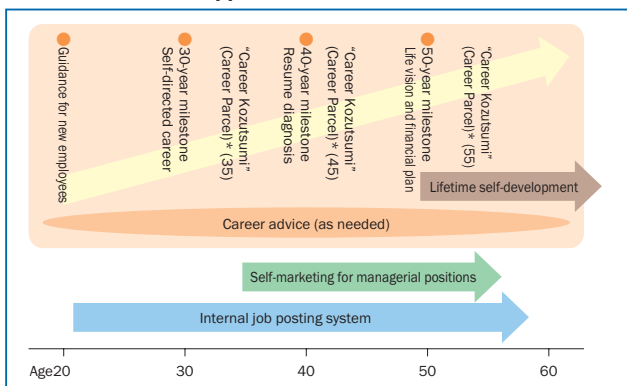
Guidance for new employees

30-year milestone
Self-directed career

"Career Kozutsumi"
(Career Parcel)* (35)

40-year milestone
Resume diagnosis

"Career Kozutsumi"
(Career Parcel)* (45)

50-year milestone
Life vision and financial plan

"Career Kozutsumi"
(Career Parcel)* (55)

Lifetime self-development

Career advice (as needed)

Self-marketing for managerial positions

Internal job posting system

Age20 30 40 50 60